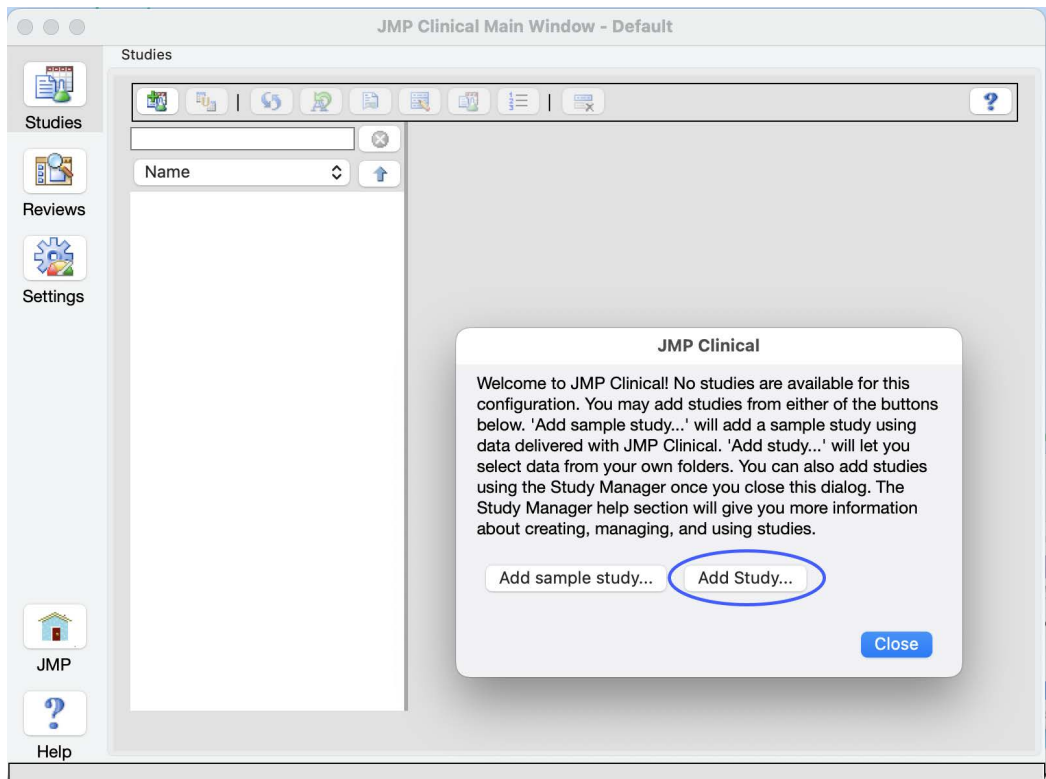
JMP Clinical Main Window - Default

Studies

Studies

Reviews

Settings

JMP

Help

Name

JMP Clinical

Welcome to JMP Clinical! No studies are available for this configuration. You may add studies from either of the buttons below. 'Add sample study...' will add a sample study using data delivered with JMP Clinical. 'Add study...' will let you select data from your own folders. You can also add studies using the Study Manager once you close this dialog. The Study Manager help section will give you more information about creating, managing, and using studies.

Add sample study...

Add Study...

Close